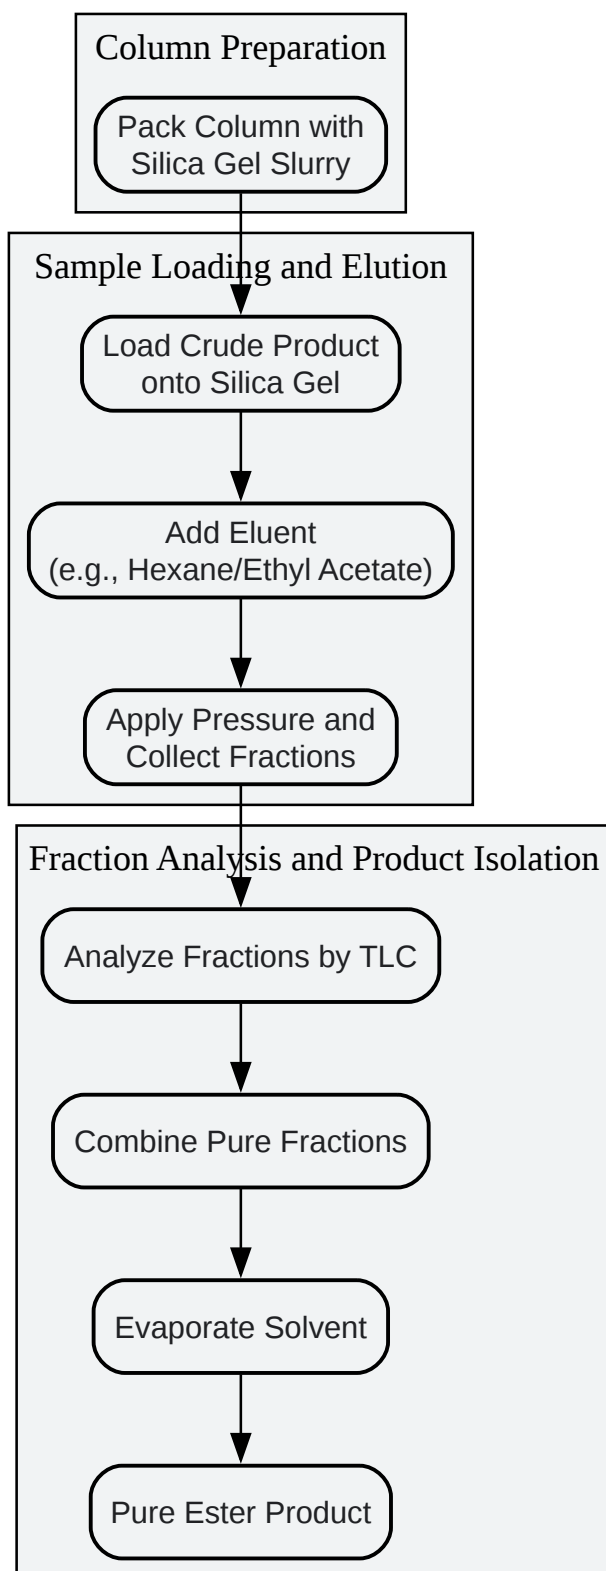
Column Preparation

Pack Column with Silica Gel Slurry

Sample Loading and Elution

Load Crude Product onto Silica Gel

Add Eluent (e.g., Hexane/Ethyl Acetate)

Apply Pressure and Collect Fractions

Fraction Analysis and Product Isolation

Analyze Fractions by TLC

Combine Pure Fractions

Evaporate Solvent

Pure Ester Product